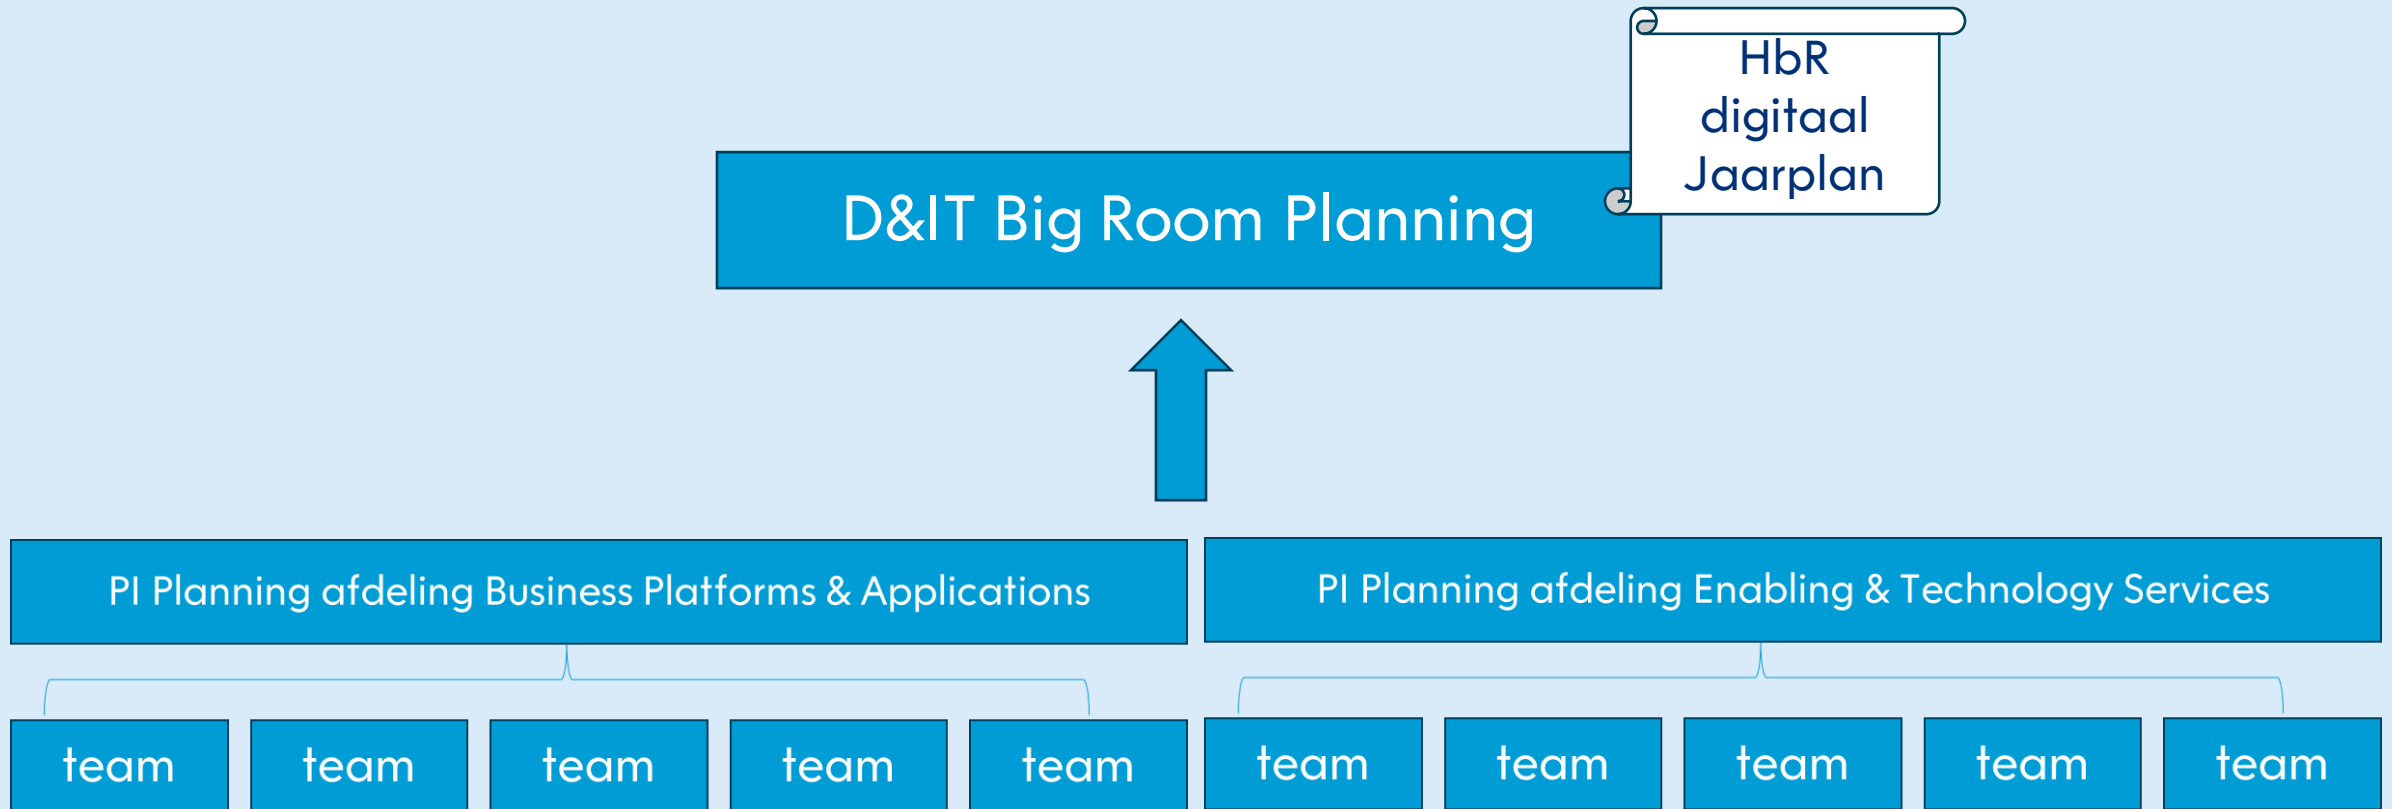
HbR digitaal Jaarplan

D&IT Big Room Planning

PI Planning afdeling Business Platforms & Applications

PI Planning afdeling Enabling & Technology Services

team

team

team

team

team

team

team

team

team

team